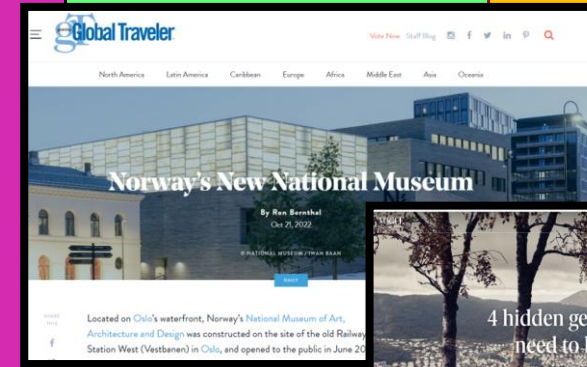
gt Global Traveler

Vote Now Staff Blog

North America Latin America Caribbean Europe Africa Middle East Asia Oceania

Norway's New National Museum

By Ron Bernthal
Oct 21, 2022

© NATIONAL MUSEUM / IWAN BAAN

VISIT

SHARE THIS

Located on Oslo's waterfront, Norway's National Museum of Art, Architecture and Design was constructed on the site of the old Railway Station West (Vestbanen) in Oslo, and opened to the public in June 20

4 hidden ge
need to